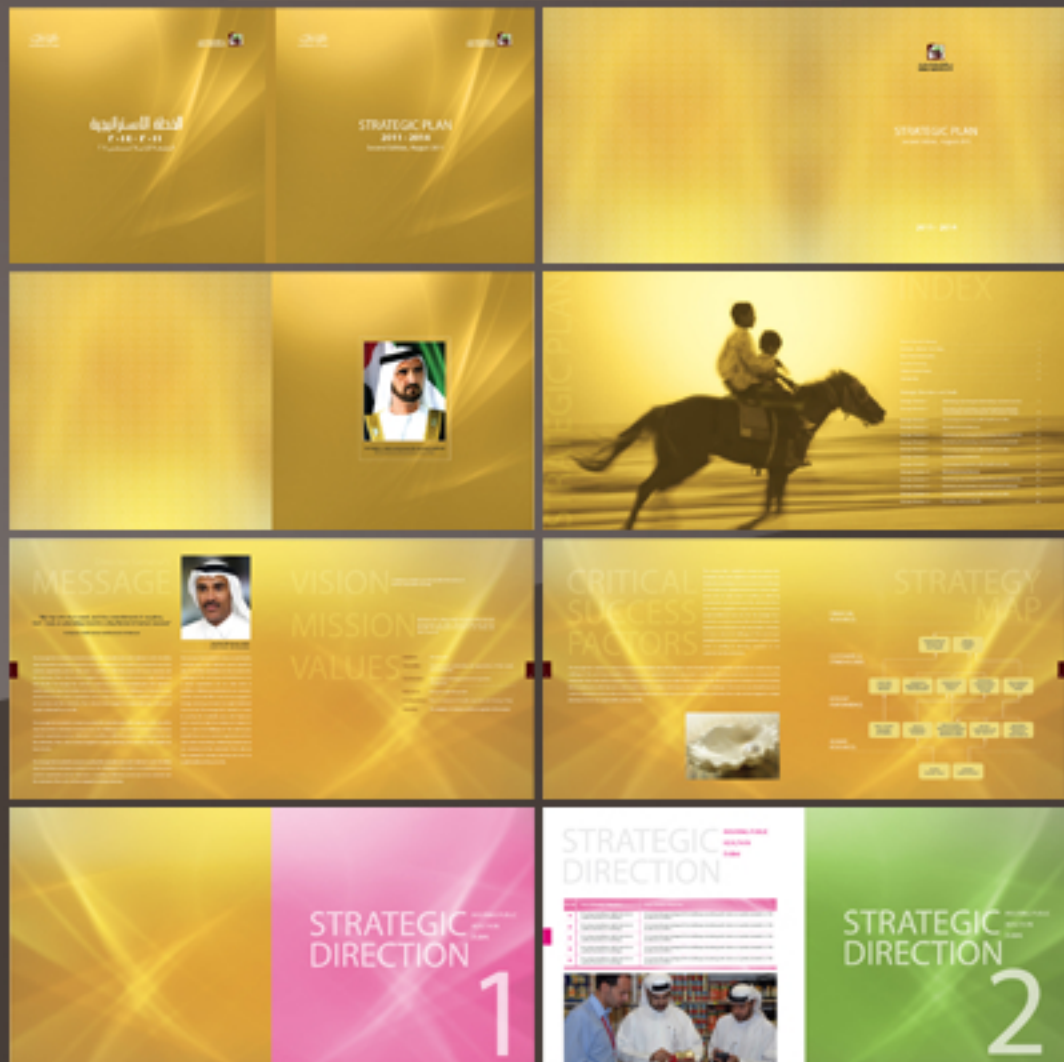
الخطة الاستراتيجية
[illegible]

STRATEGIC PLAN
2011 - 2014
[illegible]

STRATEGIC PLAN
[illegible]
2011 - 2014

INDEX
STRATEGIC PLAN

MESSAGE

VISION
MISSION
VALUES

CRITICAL
SUCCESS
FACTORS

STRATEGY
MAP

STRATEGIC
DIRECTION
1

STRATEGIC
DIRECTION

STRATEGIC
DIRECTION
2